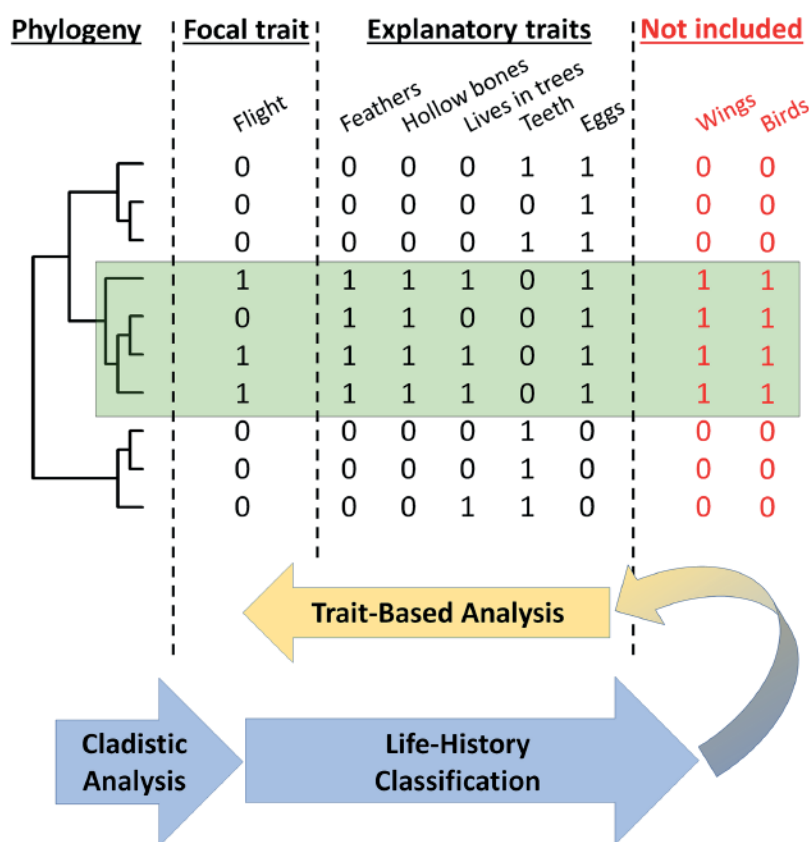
Phylogeny | Focal trait | Explanatory traits | Not included

| Flight | Feathers | Hollow bones | Lives in trees | Teeth | Eggs | Wings | Birds |
|---|---|---|---|---|---|---|---|
| 0 | 0 | 0 | 0 | 1 | 1 | 0 | 0 |
| 0 | 0 | 0 | 0 | 0 | 1 | 0 | 0 |
| 0 | 0 | 0 | 0 | 1 | 1 | 0 | 0 |
| 1 | 1 | 1 | 1 | 0 | 1 | 1 | 1 |
| 0 | 1 | 1 | 0 | 0 | 1 | 1 | 1 |
| 1 | 1 | 1 | 1 | 0 | 1 | 1 | 1 |
| 1 | 1 | 1 | 1 | 0 | 1 | 1 | 1 |
| 0 | 0 | 0 | 0 | 1 | 0 | 0 | 0 |
| 0 | 0 | 0 | 0 | 1 | 0 | 0 | 0 |
| 0 | 0 | 0 | 1 | 1 | 0 | 0 | 0 |

Trait-Based Analysis

Cladistic Analysis

Life-History Classification